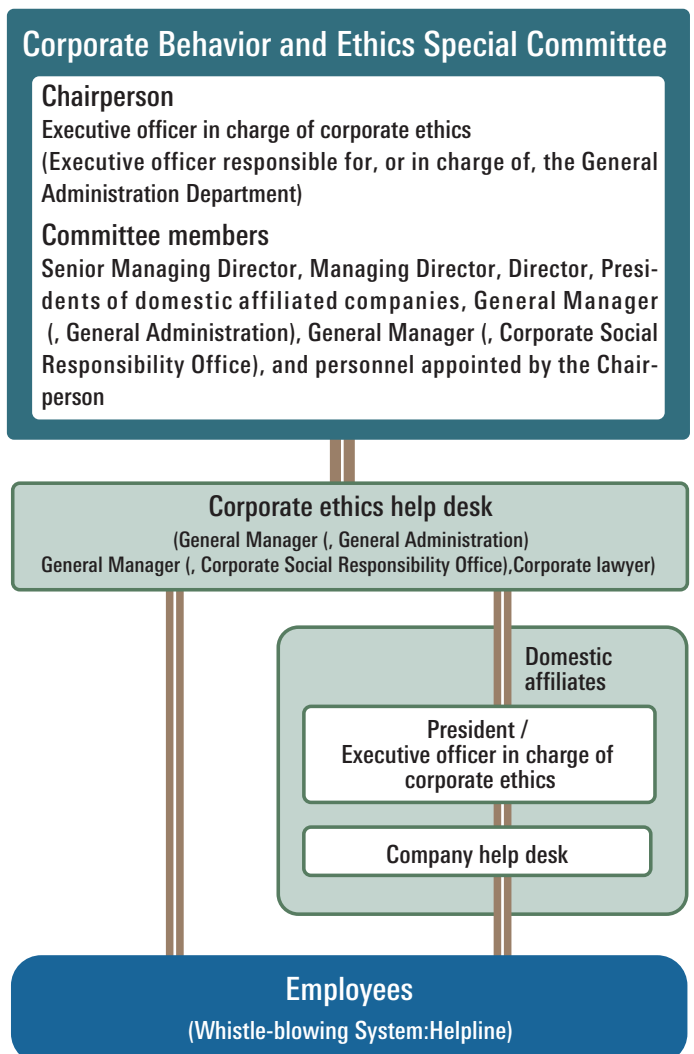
Corporate Behavior and Ethics Special Committee

Chairperson

Executive officer in charge of corporate ethics
(Executive officer responsible for, or in charge of, the General Administration Department)

Committee members

Senior Managing Director, Managing Director, Director, Presidents of domestic affiliated companies, General Manager (, General Administration), General Manager (, Corporate Social Responsibility Office), and personnel appointed by the Chairperson

Corporate ethics help desk

(General Manager (, General Administration)
General Manager (, Corporate Social Responsibility Office),Corporate lawyer)

Domestic affiliates

President /
Executive officer in charge of corporate ethics

Company help desk

Employees

(Whistle-blowing System:Helpline)